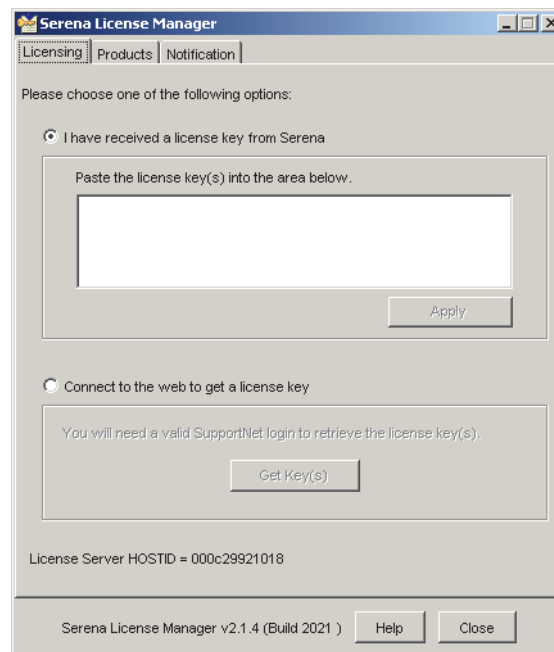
Serena License Manager

Licensing | Products | Notification

Please choose one of the following options:

I have received a license key from Serena

Paste the license key(s) into the area below.

Apply

Connect to the web to get a license key

You will need a valid SupportNet login to retrieve the license key(s).

Get Key(s)

License Server HOSTID = 000c29921018

Serena License Manager v2.1.4 (Build 2021 )

Help

Close